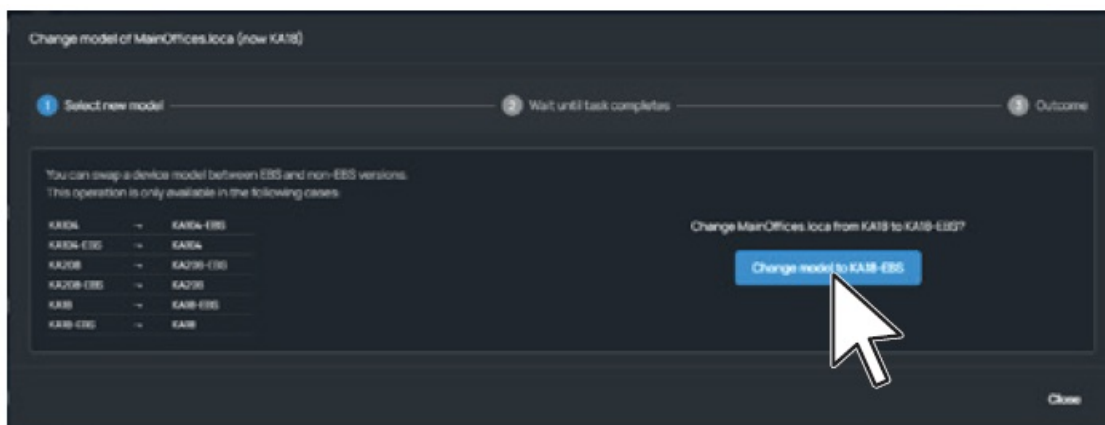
Change model of MainOffices.loca (now KA18)

1 Select new model

2 Wait until task completes

3 Outcome

You can swap a device model between EBS and non-EBS versions.
This operation is only available in the following cases:

| | | |
|---|---|---|
| KA104 | → | KA104-EBS |
| KA104-EBS | → | KA104 |
| KA208 | → | KA208-EBS |
| KA208-EBS | → | KA208 |
| KA18 | → | KA18-EBS |
| KA18-EBS | → | KA18 |

Change MainOffices.loca from KA18 to KA18-EBS?

Change model to KA18-EBS

Close